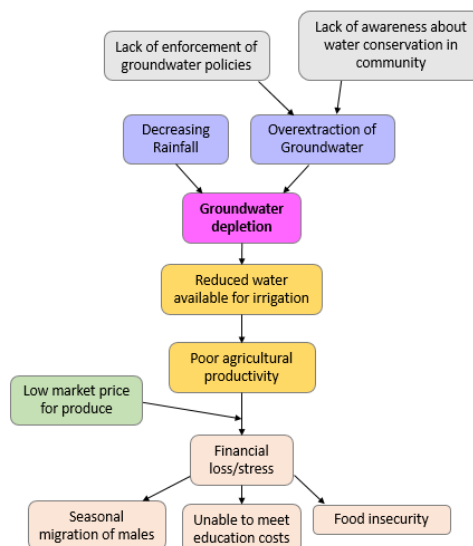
Lack of enforcement of groundwater policies

Lack of awareness about water conservation in community

Decreasing Rainfall

Overextraction of Groundwater

Groundwater depletion

Reduced water available for irrigation

Poor agricultural productivity

Low market price for produce

Financial loss/stress

Seasonal migration of males

Unable to meet education costs

Food insecurity